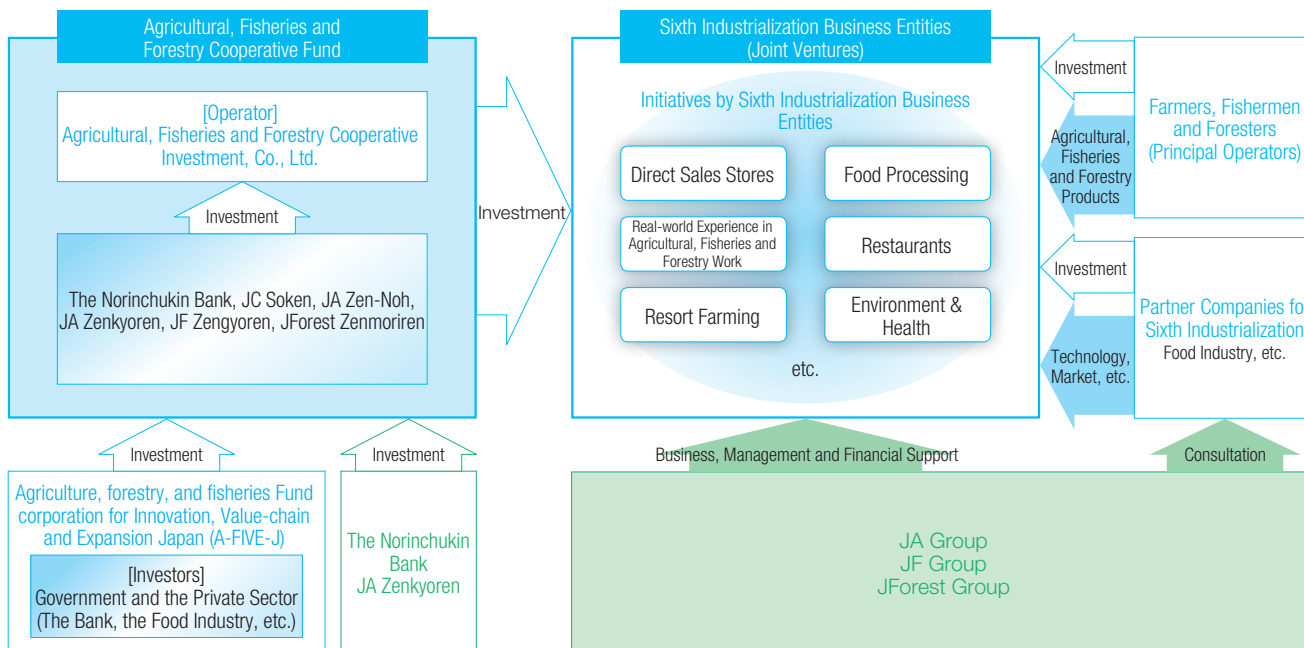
Agricultural, Fisheries and Forestry Cooperative Fund

[Operator]
Agricultural, Fisheries and Forestry Cooperative Investment, Co., Ltd.

Investment

The Norinchukin Bank, JC Soken, JA Zen-Noh, JA Zenkyoren, JF Zengyoren, JForest Zenmoriren

Investment

Investment

Agriculture, forestry, and fisheries Fund corporation for Innovation, Value-chain and Expansion Japan (A-FIVE-J)

[Investors]
Government and the Private Sector (The Bank, the Food Industry, etc.)

Investment

The Norinchukin Bank
JA Zenkyoren

Sixth Industrialization Business Entities (Joint Ventures)

Initiatives by Sixth Industrialization Business Entities

Direct Sales Stores

Food Processing

Real-world Experience in Agricultural, Fisheries and Forestry Work

Restaurants

Resort Farming

Environment & Health

etc.

Investment

Agricultural, Fisheries and Forestry Products

Farmers, Fishermen and Foresters (Principal Operators)

Investment

Technology, Market, etc.

Partner Companies fo Sixth Industrialization
Food Industry, etc.

Business, Management and Financial Support

Consultation

JA Group
JF Group
JForest Group